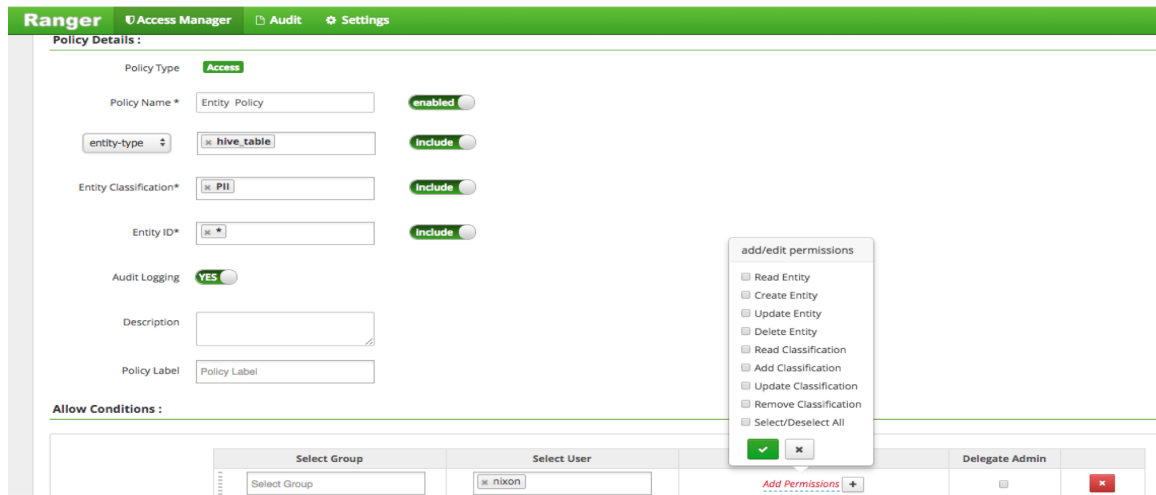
Ranger Access Manager Audit Settings

Policy Details :

Policy Type Access

Policy Name * Entity Policy enabled

entity-type × hive_table include

Entity Classification* × PII include

Entity ID* × * include

Audit Logging YES

Description

Policy Label Policy Label

add/edit permissions
Read Entity
Create Entity
Update Entity
Delete Entity
Read Classification
Add Classification
Update Classification
Remove Classification
Select/Deselect All
✓ ×

Allow Conditions :

| Select Group | Select User | | Delegate Admin | |
|---|---|---|---|---|
| Select Group | × nixon | Add Permissions + | | × |